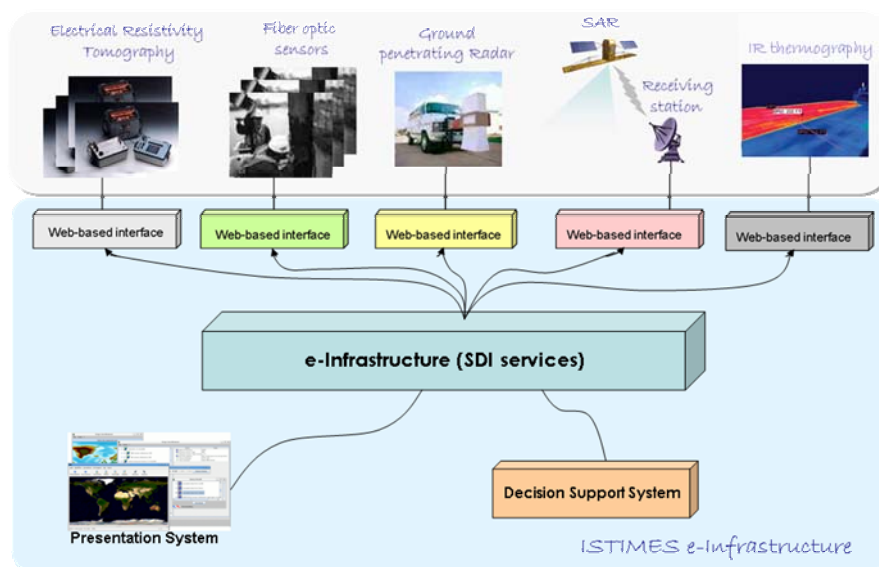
Electrical Resistivity Tomography

Fiber optic sensors

Ground penetrating Radar

SAR

Receiving station

IR thermography

Web-based interface

Web-based interface

Web-based interface

Web-based interface

Web-based interface

e-Infrastructure (SDI services)

Presentation System

Decision Support System

ISTIMES e-Infrastructure